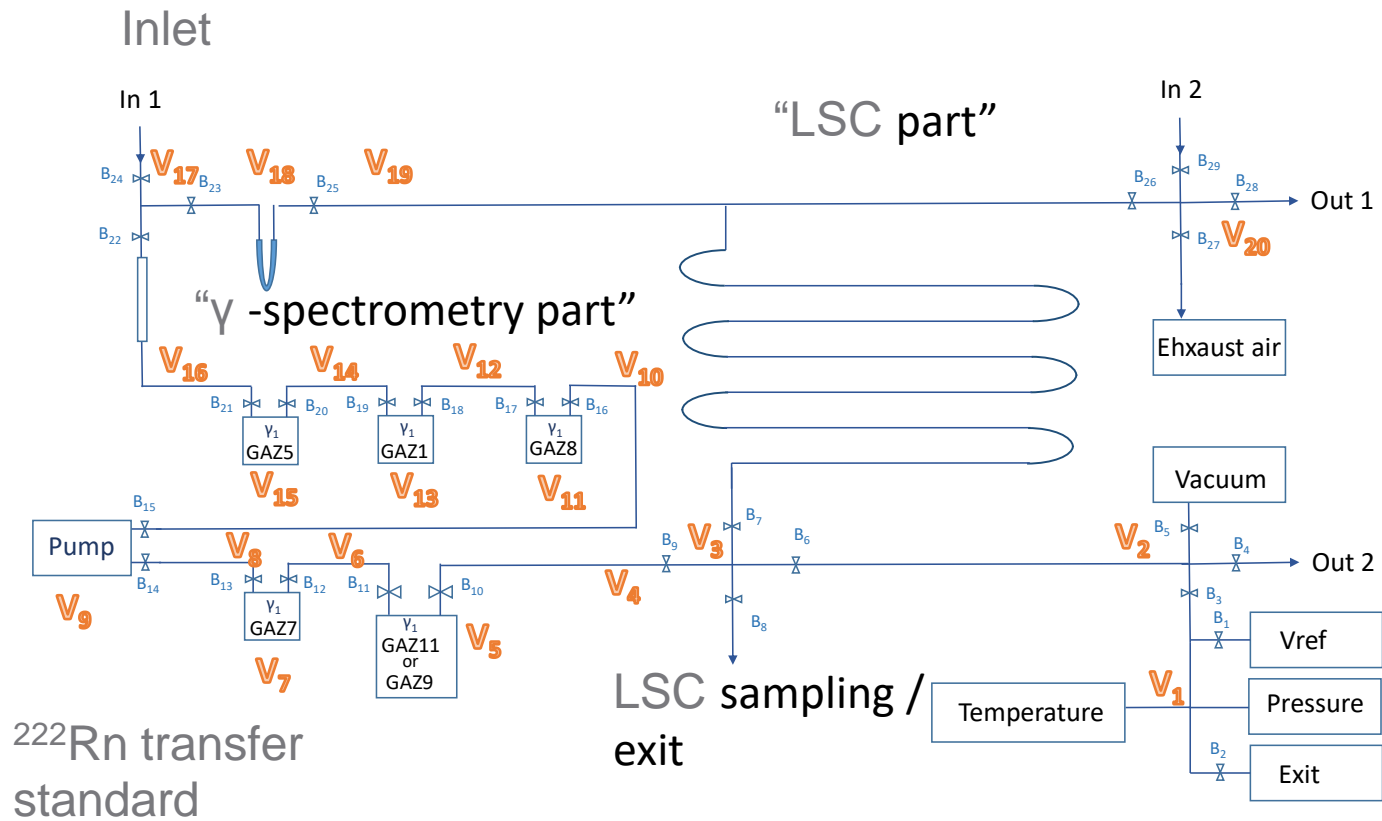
Inlet

In 1

In 2

"LSC part"

$B_{24}$ $V_{17}$ $B_{23}$ $V_{18}$ $B_{25}$ $V_{19}$

$B_{26}$ $B_{29}$ $B_{28}$ Out 1

$B_{22}$

$B_{27}$ $V_{20}$

"γ -spectrometry part"

Ehxaust air

$V_{16}$ $V_{14}$ $V_{12}$ $V_{10}$

$B_{21}$ $B_{20}$ $B_{19}$ $B_{18}$ $B_{17}$ $B_{16}$

$\gamma_1$ GAZ5

$\gamma_1$ GAZ1

$\gamma_1$ GAZ8

$V_{15}$ $V_{13}$ $V_{11}$

Vacuum

$B_{15}$

Pump

$B_{14}$

$V_8$ $V_6$

$B_{13}$ $B_{12}$ $B_{11}$ $B_{10}$

$B_9$ $V_3$ $B_7$ $B_6$

$V_2$ $B_5$ $B_4$ Out 2

$V_9$

$\gamma_1$ GAZ7

$\gamma_1$ GAZ11 or GAZ9

$V_5$

$V_4$

$B_8$

$B_3$

$B_1$

Vref

$V_7$

LSC sampling / exit

Temperature

$V_1$

Pressure

$B_2$

Exit

$^{222}$Rn transfer standard